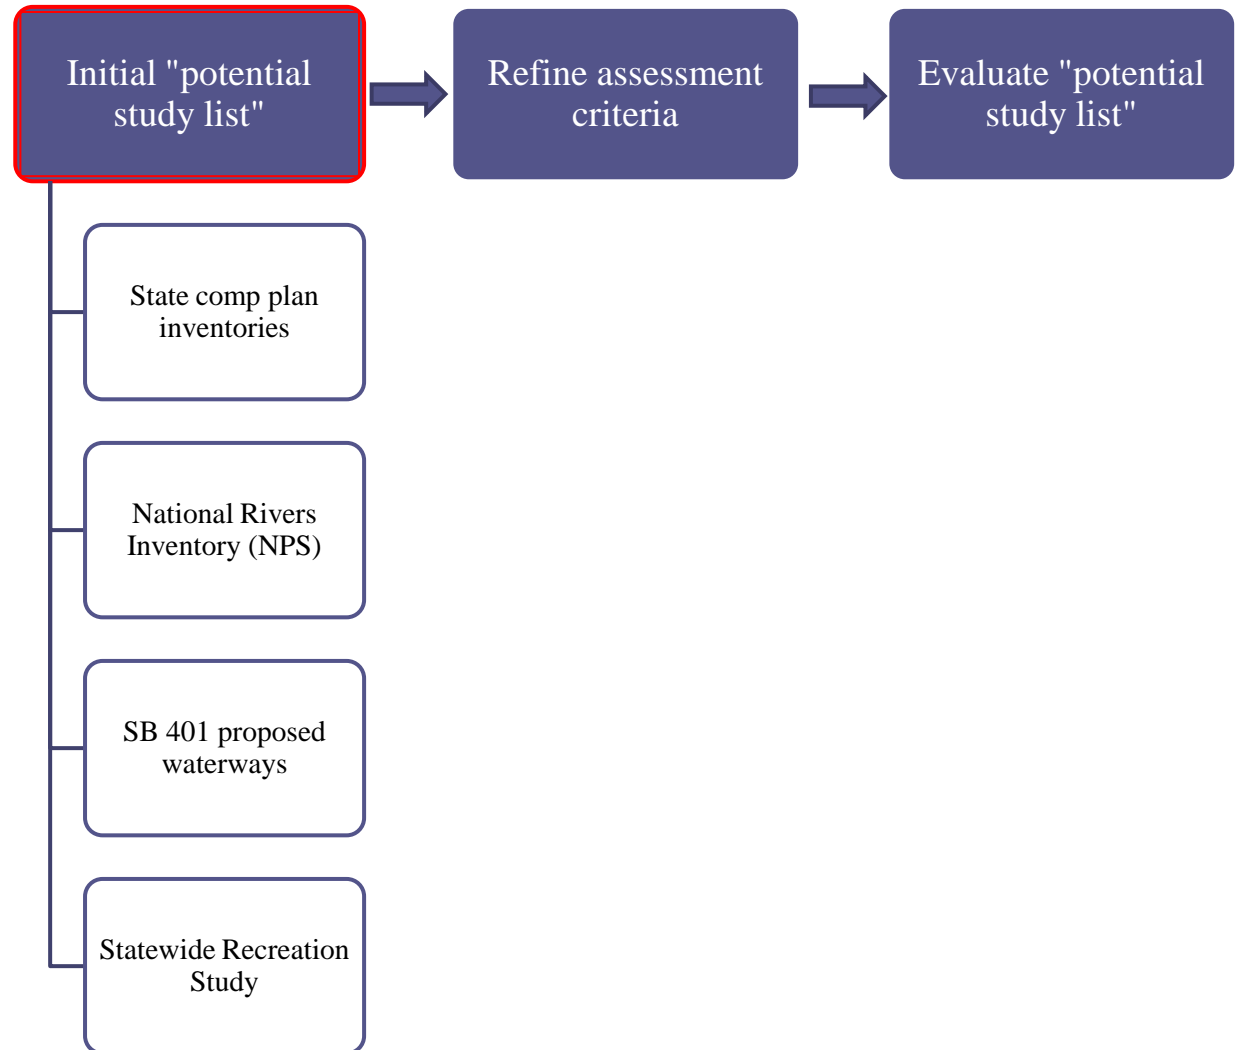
Initial "potential study list"

Refine assessment criteria

Evaluate "potential study list"

State comp plan inventories

National Rivers Inventory (NPS)

SB 401 proposed waterways

Statewide Recreation Study